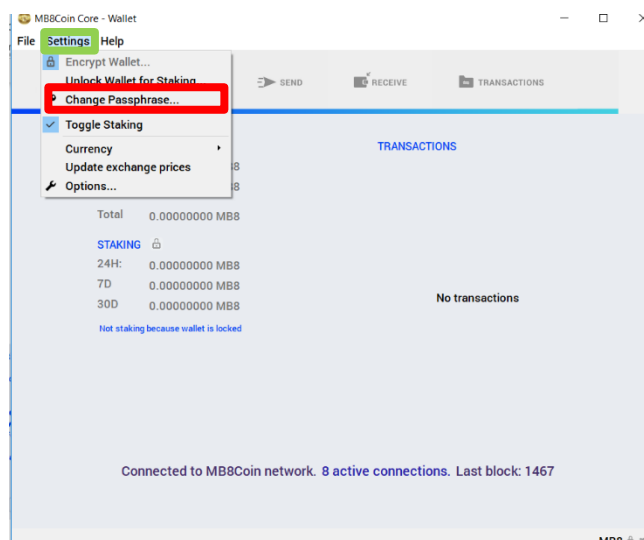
MBBCoin Core - Wallet

File Settings Help

Encrypt Wallet...
Unlock Wallet for Staking
Change Passphrase...
Toggle Staking
Currency
Update exchange prices
Options...

SEND RECEIVE TRANSACTIONS

MB8
MB8

Total 0.00000000 MB8

STAKING
24H: 0.00000000 MB8
7D 0.00000000 MB8
30D 0.00000000 MB8
Not staking because wallet is locked

TRANSACTIONS

No transactions

Connected to MB8Coin network. 8 active connections. Last block: 1467

MB8